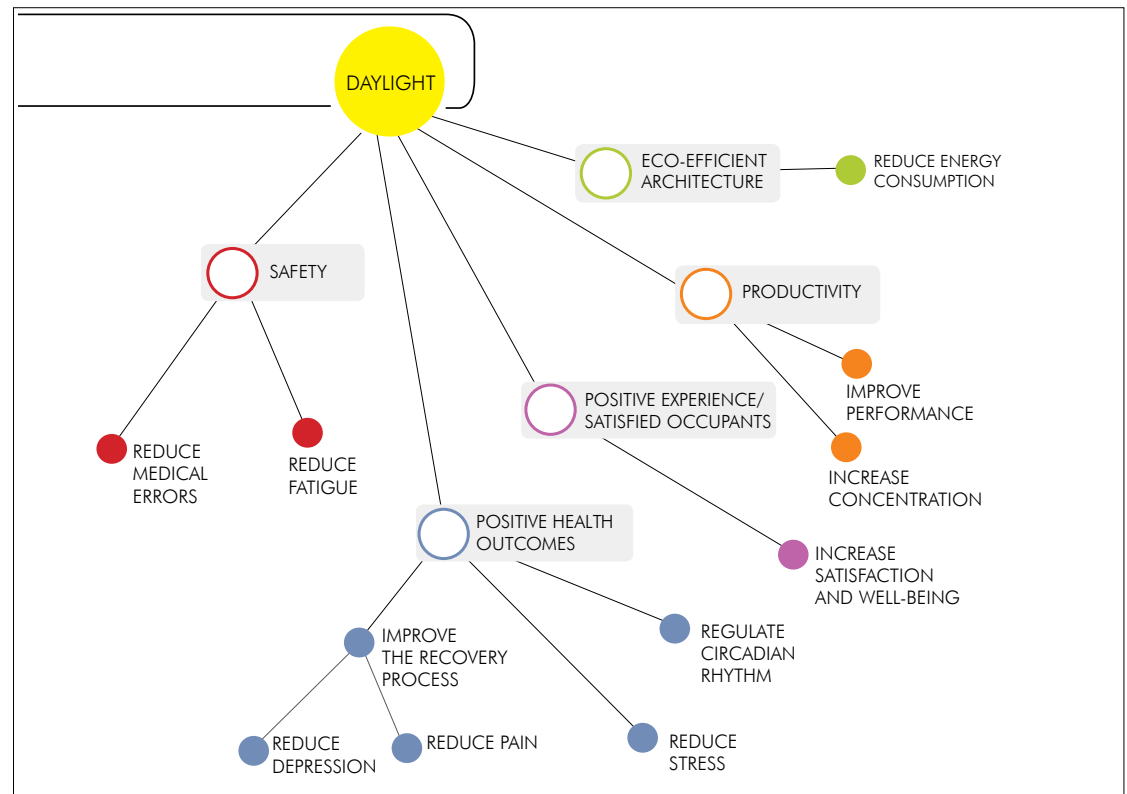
DAYLIGHT

ECO-EFFICIENT ARCHITECTURE

REDUCE ENERGY CONSUMPTION

SAFETY

PRODUCTIVITY

IMPROVE PERFORMANCE

INCREASE CONCENTRATION

POSITIVE EXPERIENCE/ SATISFIED OCCUPANTS

REDUCE MEDICAL ERRORS

REDUCE FATIGUE

POSITIVE HEALTH OUTCOMES

INCREASE SATISFACTION AND WELL-BEING

IMPROVE THE RECOVERY PROCESS

REGULATE CIRCADIAN RHYTHM

REDUCE DEPRESSION

REDUCE PAIN

REDUCE STRESS